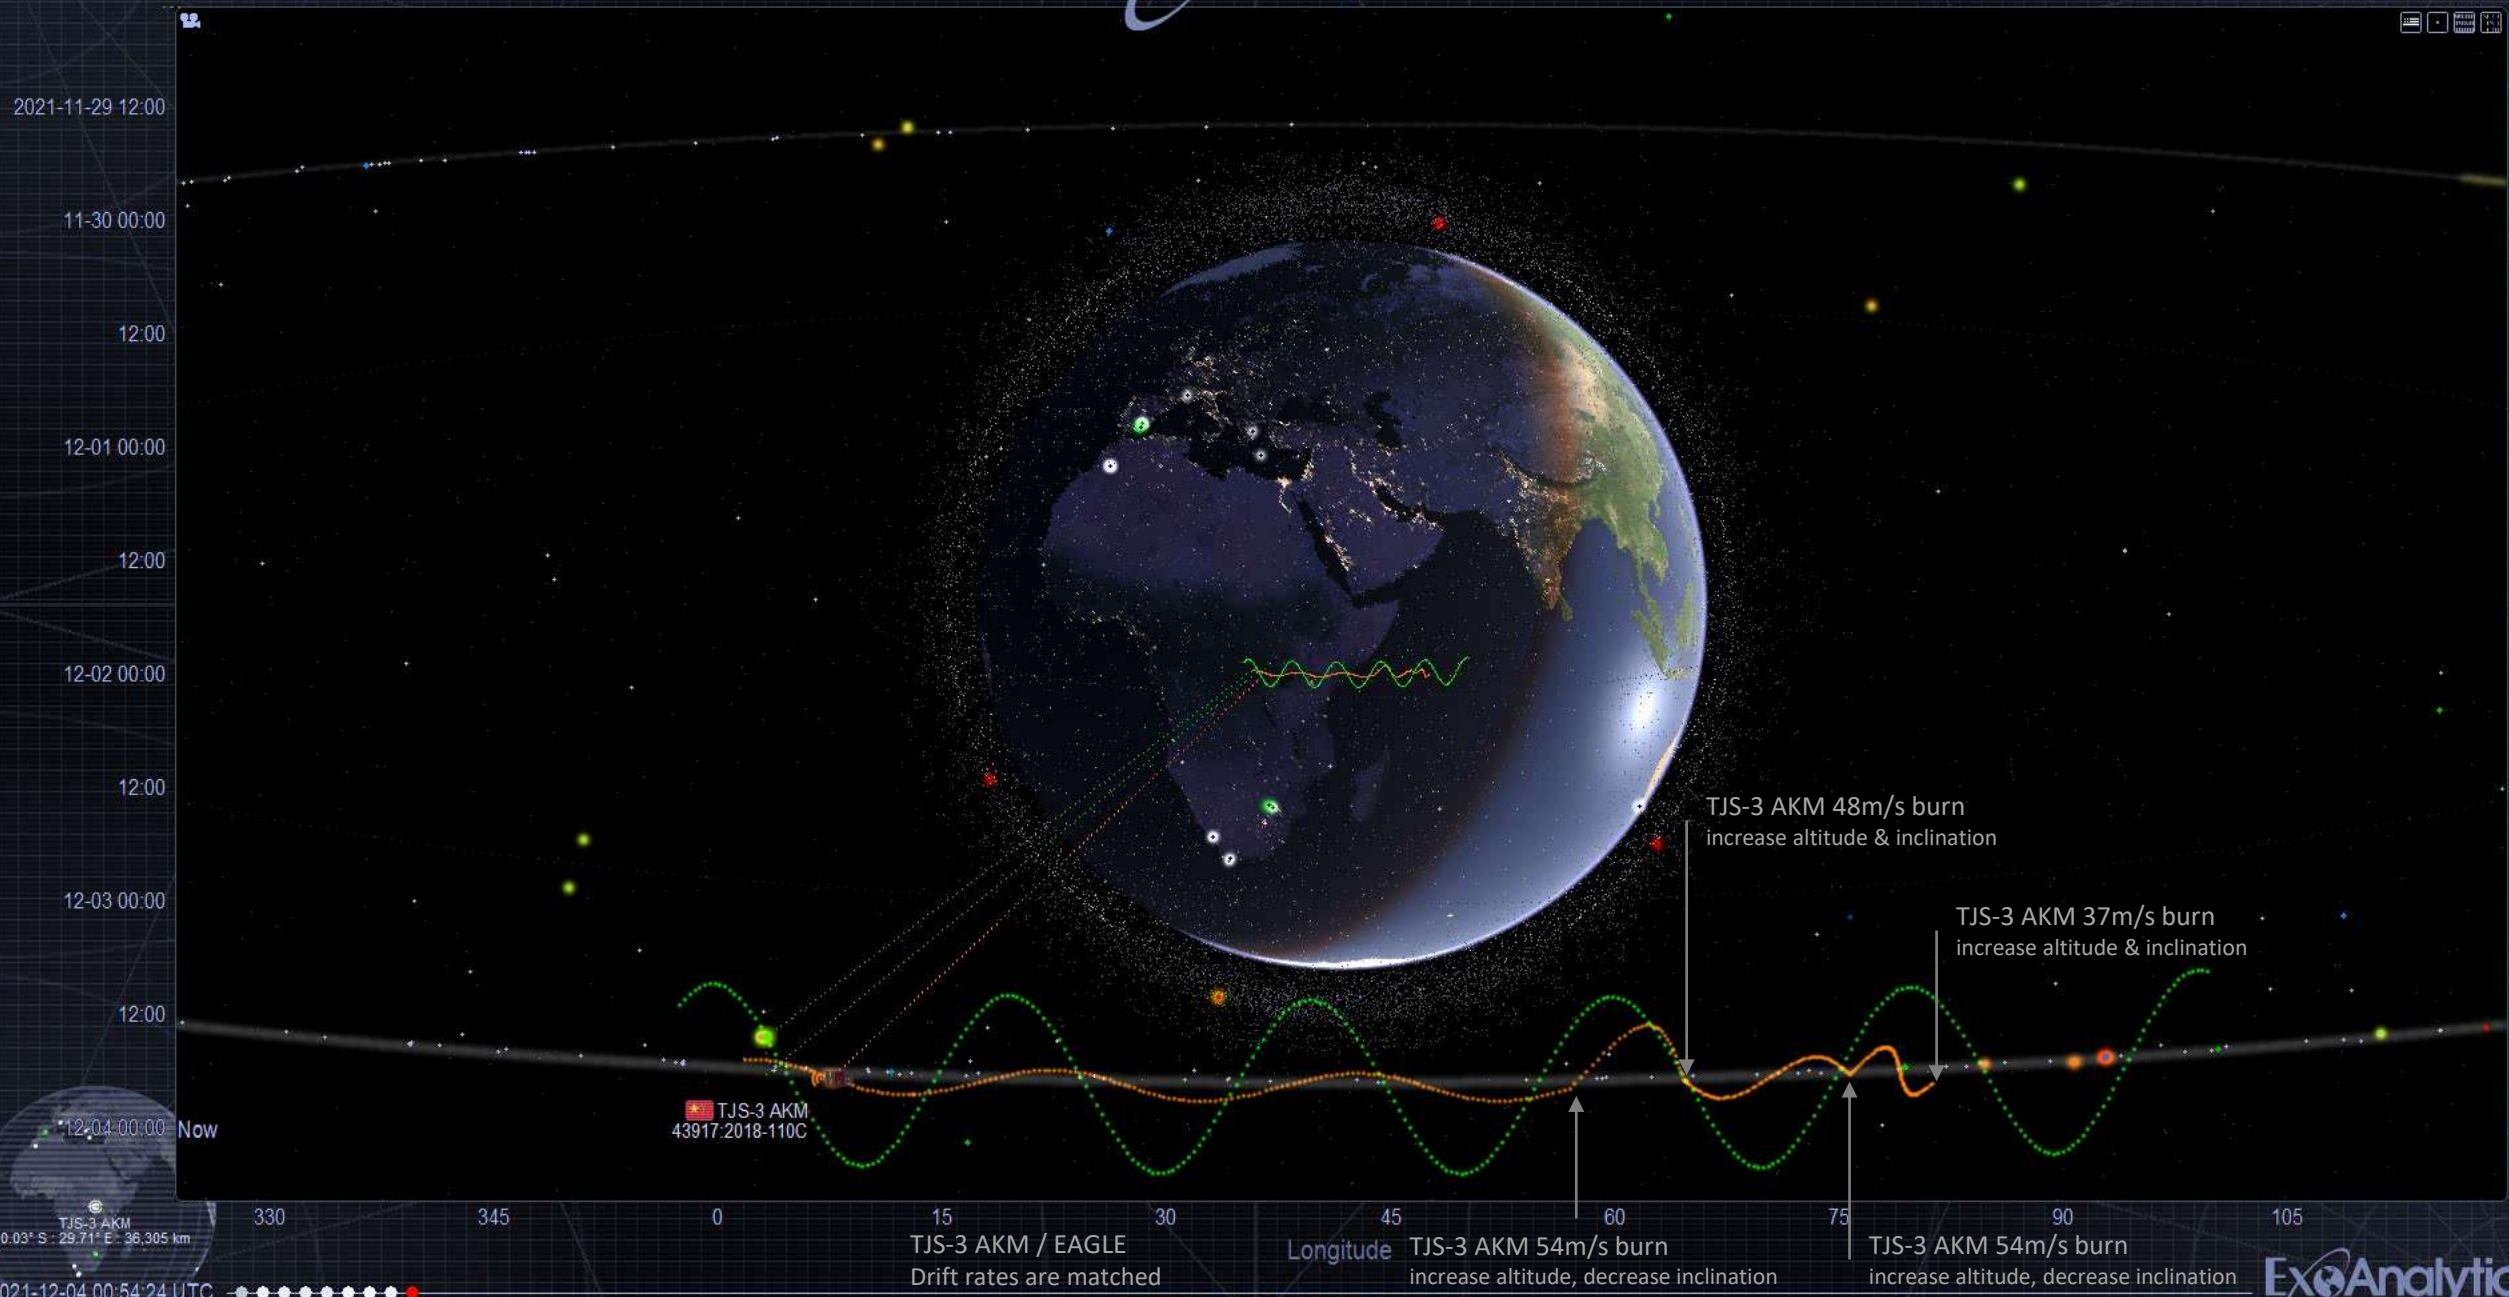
2021-11-29 12:00
11-30 00:00
12:00
12-01 00:00
12:00
12-02 00:00
12:00
12-03 00:00
12:00
12-04 00:00
Now

TJS-3 AKM 48m/s burn
increase altitude & inclination

TJS-3 AKM 37m/s burn
increase altitude & inclination

TJS-3 AKM
43917:2018-110C

TJS-3 AKM
0.03° S : 29.71° E : 36,305 km

330 345 0 15 30 45 60 75 90 105

Longitude

TJS-3 AKM / EAGLE
Drift rates are matched

TJS-3 AKM 54m/s burn
increase altitude, decrease inclination

TJS-3 AKM 54m/s burn
increase altitude, decrease inclination

2021-12-04 00:54:24 UTC

ExoAnalytic